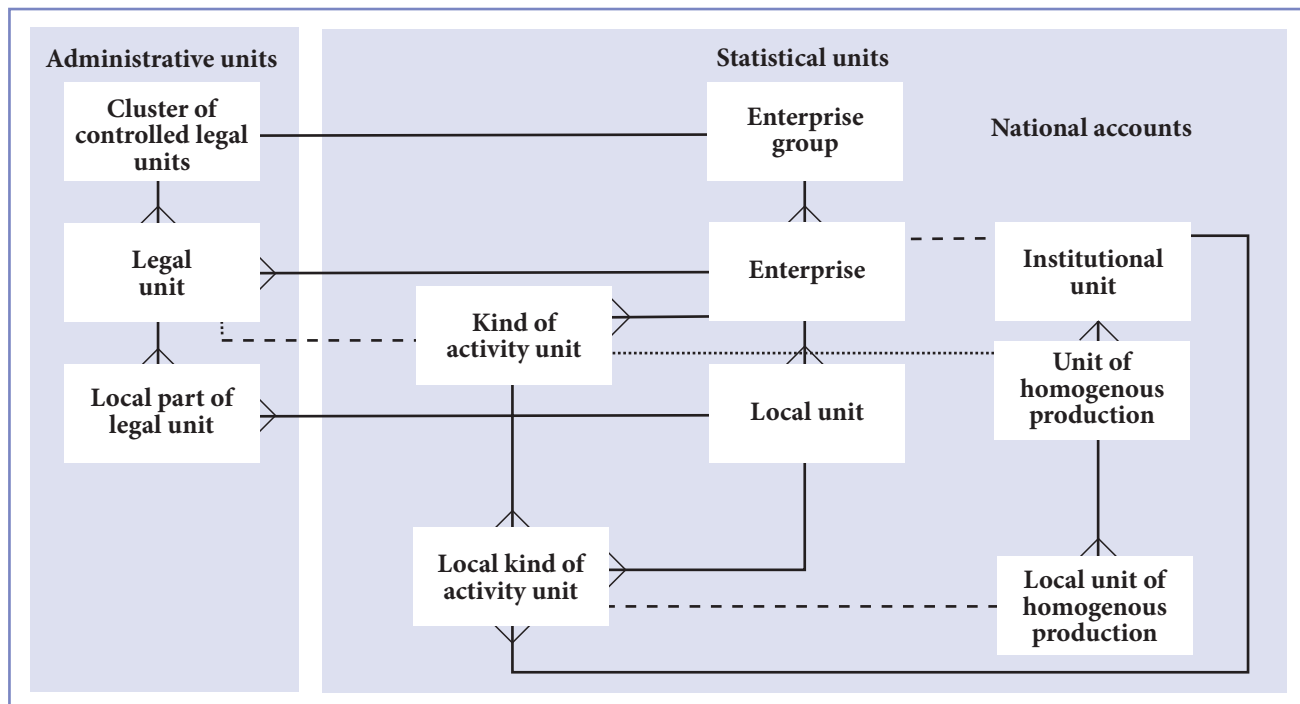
Administrative units

Cluster of controlled legal units

Legal unit

Local part of legal unit

Statistical units

Enterprise group

Enterprise

Kind of activity unit

Local unit

Local kind of activity unit

National accounts

Institutional unit

Unit of homogenous production

Local unit of homogenous production